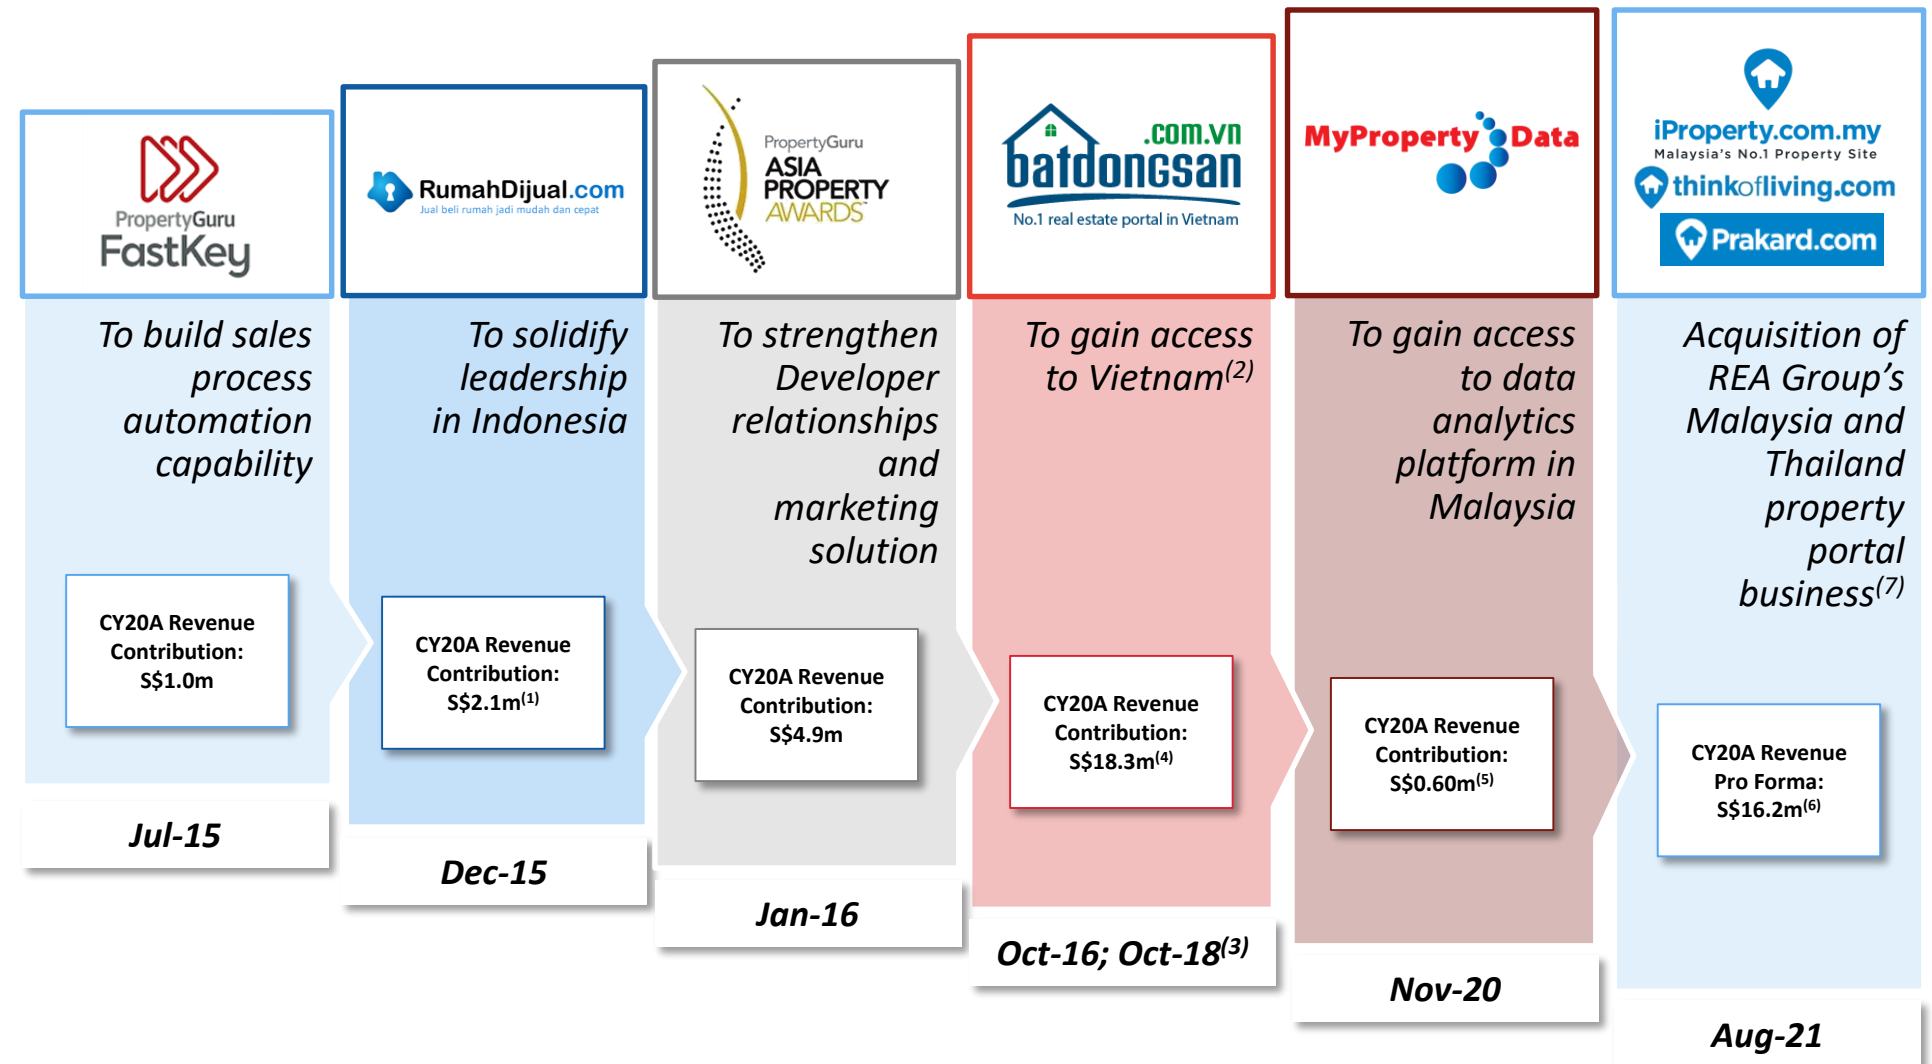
PropertyGuru FastKey

To build sales process automation capability

CY20A Revenue Contribution: S$1.0m

Jul-15

RumahDijual.com
Jual beli rumah jadi mudah dan cepat

To solidify leadership in Indonesia

CY20A Revenue Contribution: S$2.1m$^{(1)}$

Dec-15

PropertyGuru ASIA PROPERTY AWARDS

To strengthen Developer relationships and marketing solution

CY20A Revenue Contribution: S$4.9m

Jan-16

batdongsan .com.vn
No.1 real estate portal in Vietnam

To gain access to Vietnam$^{(2)}$

CY20A Revenue Contribution: S$18.3m$^{(4)}$

Oct-16; Oct-18$^{(3)}$

MyProperty Data

To gain access to data analytics platform in Malaysia

CY20A Revenue Contribution: S$0.60m$^{(5)}$

Nov-20

iProperty.com.my
Malaysia's No.1 Property Site
thinkofliving.com
Prakard.com

Acquisition of REA Group's Malaysia and Thailand property portal business$^{(7)}$

CY20A Revenue Pro Forma: S$16.2m$^{(6)}$

Aug-21